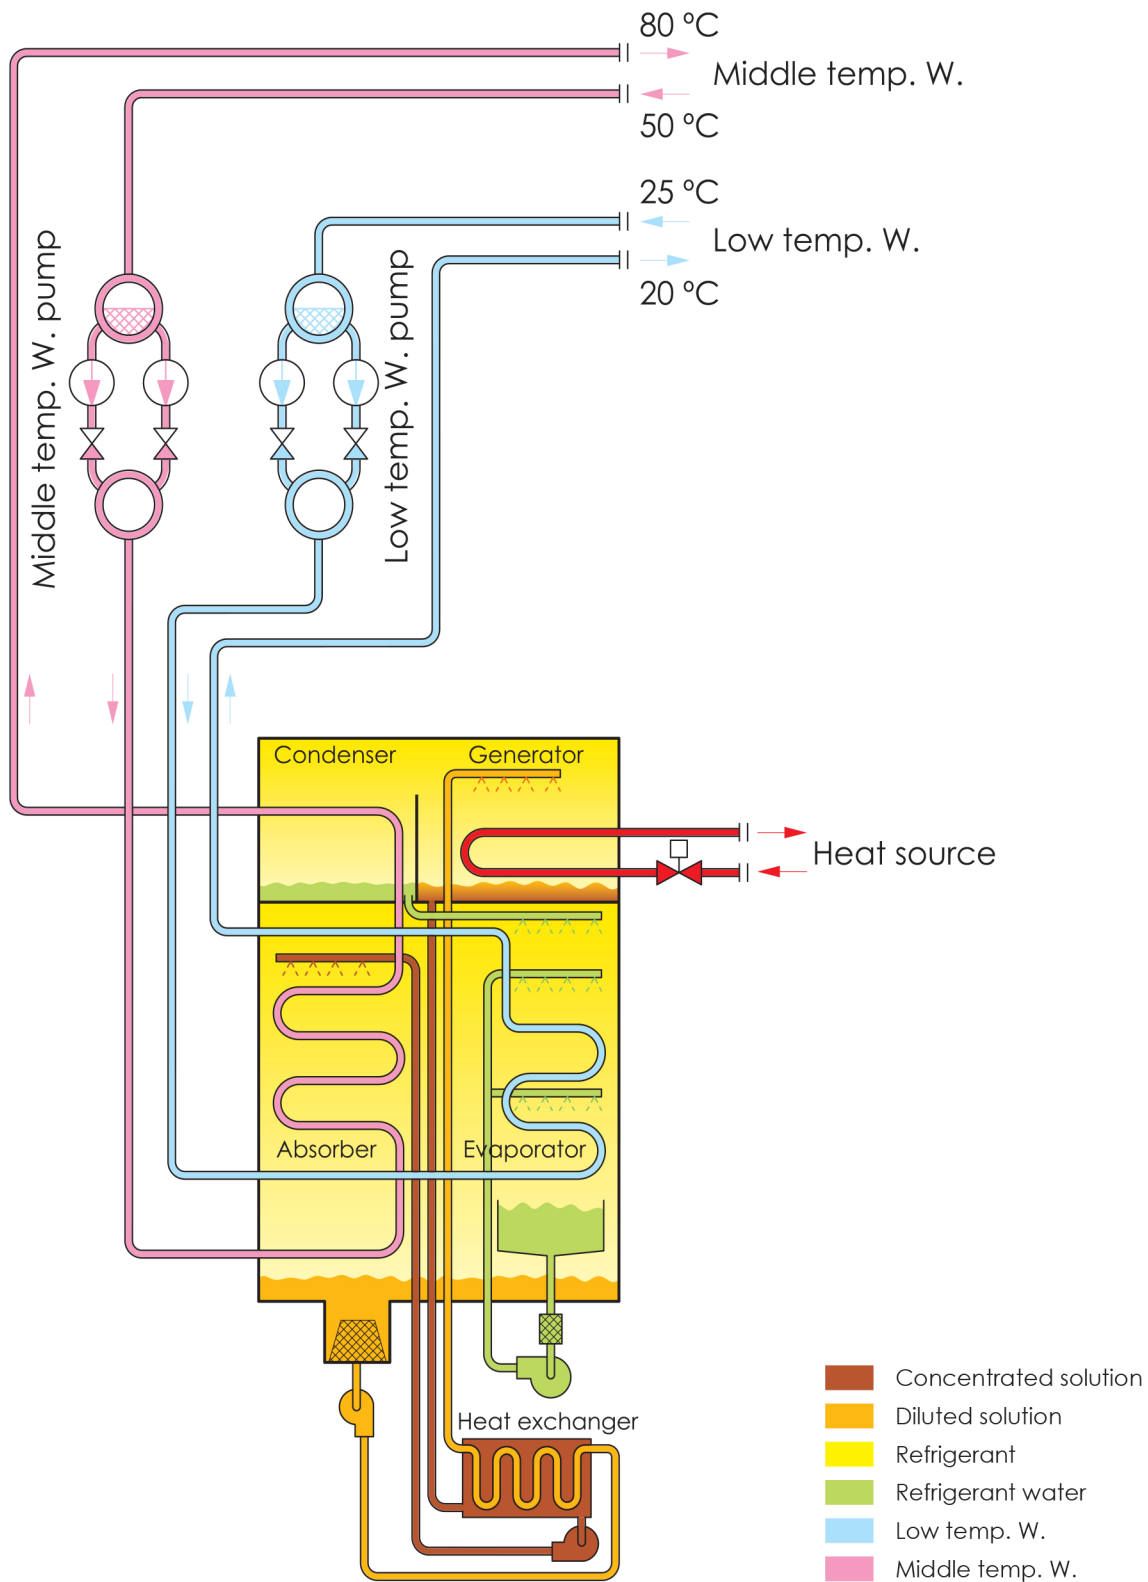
80 °C
Middle temp. W.
50 °C
25 °C
Low temp. W.
20 °C
Middle temp. W. pump
Low temp. W. pump
Condenser
Generator
Heat source
Absorber
Evaporator
Heat exchanger
Concentrated solution
Diluted solution
Refrigerant
Refrigerant water
Low temp. W.
Middle temp. W.